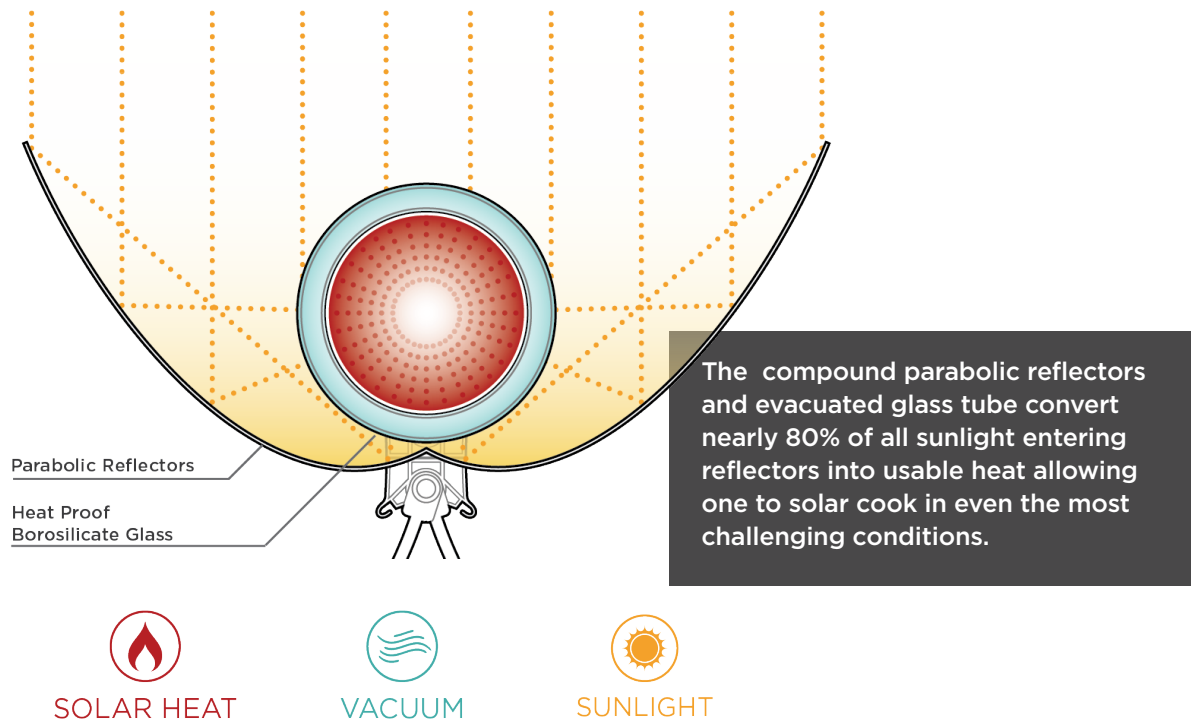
Parabolic Reflectors

Heat Proof
Borosilicate Glass

The compound parabolic reflectors and evacuated glass tube convert nearly 80% of all sunlight entering reflectors into usable heat allowing one to solar cook in even the most challenging conditions.

SOLAR HEAT

VACUUM

SUNLIGHT